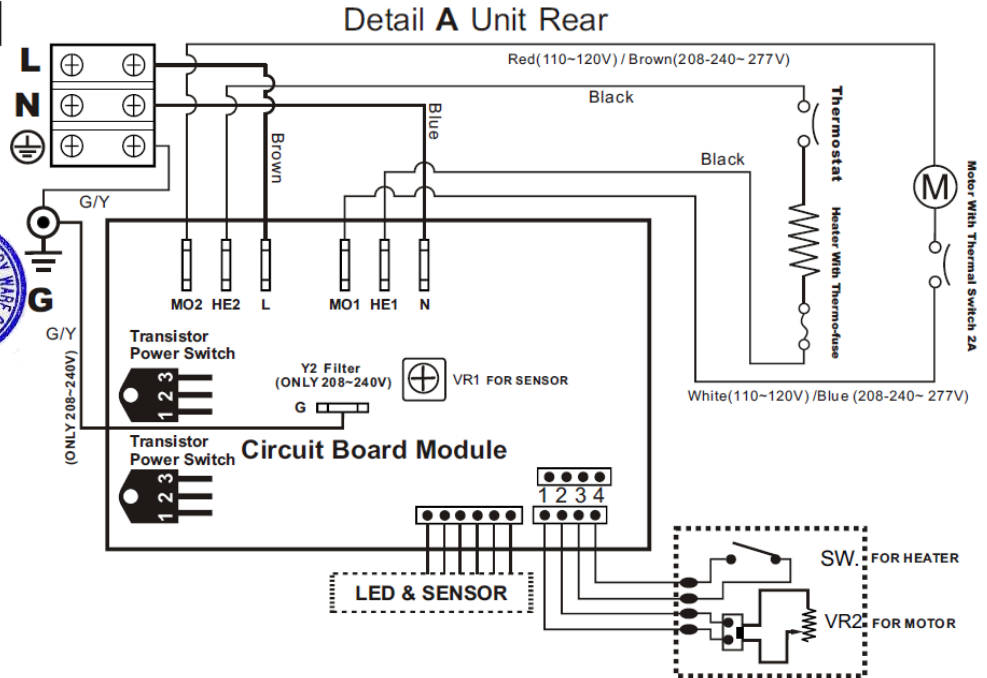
Detail A Unit Rear

L
N
G/Y
G
G/Y
(ONLY 208~240V)

Red(110~120V) / Brown(208-240~ 277V)
Black
Black
Brown
Blue
Thermostat
Heater With Thermo-fuse
Motor With Thermal Switch 2A
White(110~120V) /Blue (208-240~ 277V)

MO2 HE2 L MO1 HE1 N

Transistor Power Switch
3 2 1
Y2 Filter (ONLY 208~240V)
G
VR1 FOR SENSOR
Transistor Power Switch
3 2 1
Circuit Board Module
1 2 3 4
LED & SENSOR
SW. FOR HEATER
VR2 FOR MOTOR